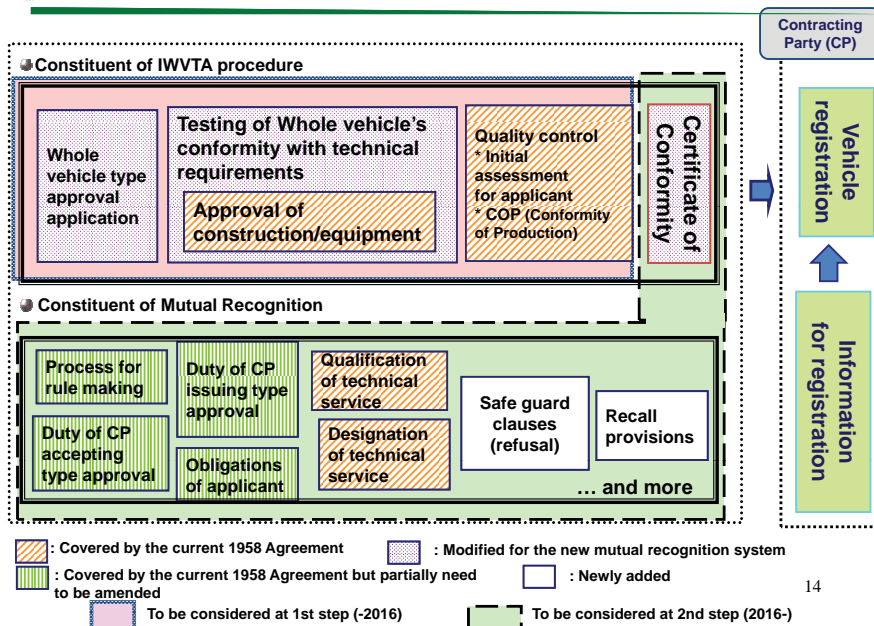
Contracting Party (CP)

Constituent of IWVTA procedure

Whole vehicle type approval application

Testing of Whole vehicle's conformity with technical requirements

Approval of construction/equipment

Quality control
* Initial assessment for applicant
* COP (Conformity of Production)

Certificate of Conformity

Vehicle registration

Constituent of Mutual Recognition

Process for rule making

Duty of CP issuing type approval

Qualification of technical service

Duty of CP accepting type approval

Obligations of applicant

Designation of technical service

Safe guard clauses (refusal)

Recall provisions

… and more

Information for registration

: Covered by the current 1958 Agreement

: Modified for the new mutual recognition system

: Covered by the current 1958 Agreement but partially need to be amended

: Newly added

To be considered at 1st step (-2016)

To be considered at 2nd step (2016-)

14